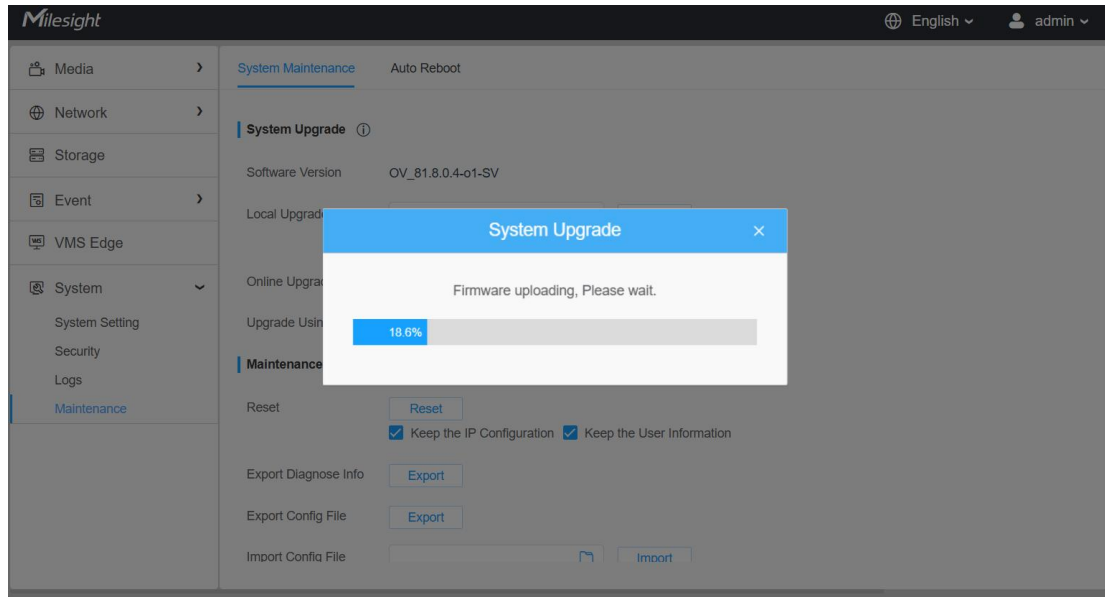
Milesight

English

admin

Media

Network

Storage

Event

VMS Edge

System

System Setting

Security

Logs

Maintenance

System Maintenance

Auto Reboot

System Upgrade

Software Version

OV_81.8.0.4-o1-SV

Local Upgrad

Online Upgra

Upgrade Usin

Maintenance

System Upgrade

×

Firmware uploading, Please wait.

18.6%

Reset

Reset

Keep the IP Configuration

Keep the User Information

Export Diagnose Info

Export

Export Config File

Export

Import Config File

Import